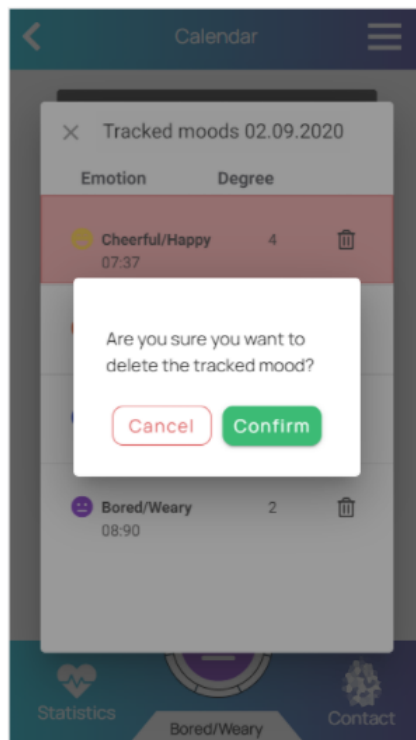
Calendar

Tracked moods 02.09.2020

| Emotion | Degree |
|---|---|
| Cheerful/Happy 07:37 | 4 |
| Bored/Weary 08:90 | 2 |

Are you sure you want to delete the tracked mood?

Cancel Confirm

Statistics Bored/Weary Contact